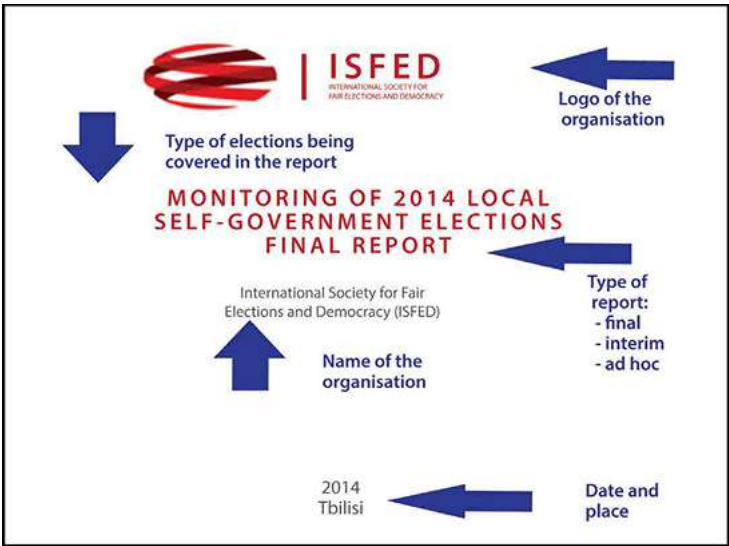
ISFED
INTERNATIONAL SOCIETY FOR FAIR ELECTIONS AND DEMOCRACY

Logo of the organisation

Type of elections being covered in the report

MONITORING OF 2014 LOCAL SELF-GOVERNMENT ELECTIONS FINAL REPORT

Type of report:
- final
- interim
- ad hoc

International Society for Fair Elections and Democracy (ISFED)

Name of the organisation

2014
Tbilisi

Date and place